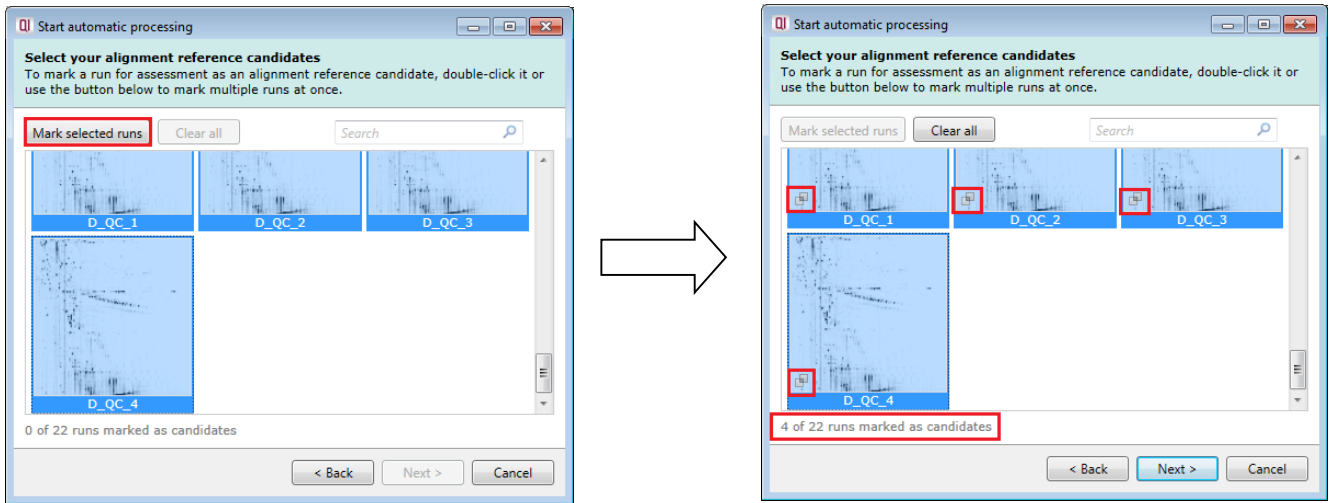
QI Start automatic processing

Select your alignment reference candidates
To mark a run for assessment as an alignment reference candidate, double-click it or use the button below to mark multiple runs at once.

Mark selected runs | Clear all | Search

D_QC_1 D_QC_2 D_QC_3
D_QC_4

0 of 22 runs marked as candidates

< Back | Next > | Cancel

QI Start automatic processing

Select your alignment reference candidates
To mark a run for assessment as an alignment reference candidate, double-click it or use the button below to mark multiple runs at once.

Mark selected runs | Clear all | Search

D_QC_1 D_QC_2 D_QC_3
D_QC_4

4 of 22 runs marked as candidates

< Back | Next > | Cancel